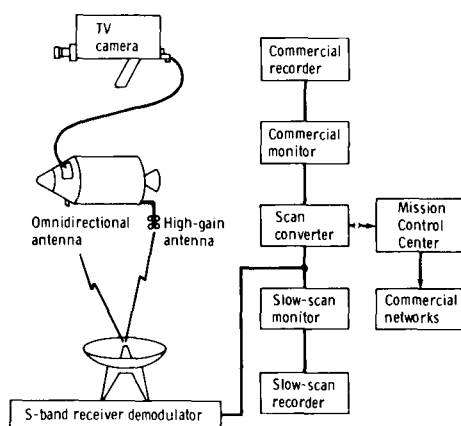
TV camera

Omnidirectional antenna

High-gain antenna

S-band receiver demodulator

Commercial recorder

Commercial monitor

Scan converter

Mission Control Center

Commercial networks

Slow-scan monitor

Slow-scan recorder